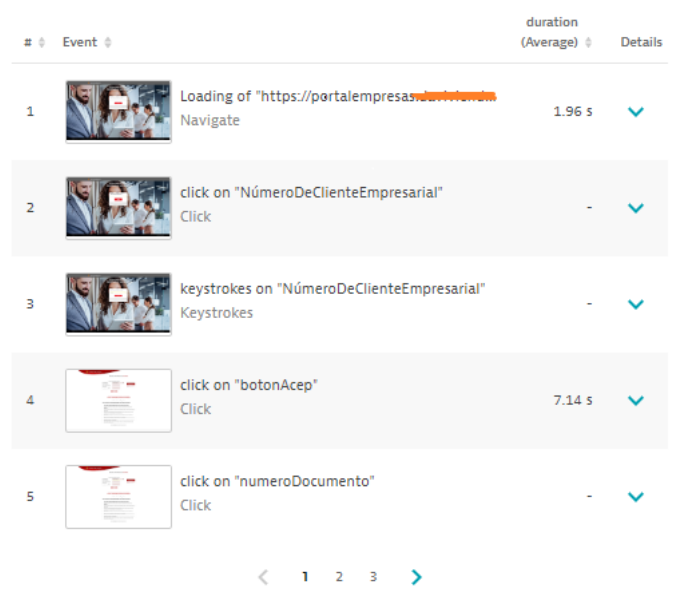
| # | Event | duration (Average) | Details |
|---|---|---|---|
| 1 | Loading of "https://portalempresas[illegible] Navigate | 1.96 s | |
| 2 | click on "NúmeroDeClienteEmpresarial" Click | - | |
| 3 | keystrokes on "NúmeroDeClienteEmpresarial" Keystrokes | - | |
| 4 | click on "botonAcep" Click | 7.14 s | |
| 5 | click on "numeroDocumento" Click | - | |

1 2 3